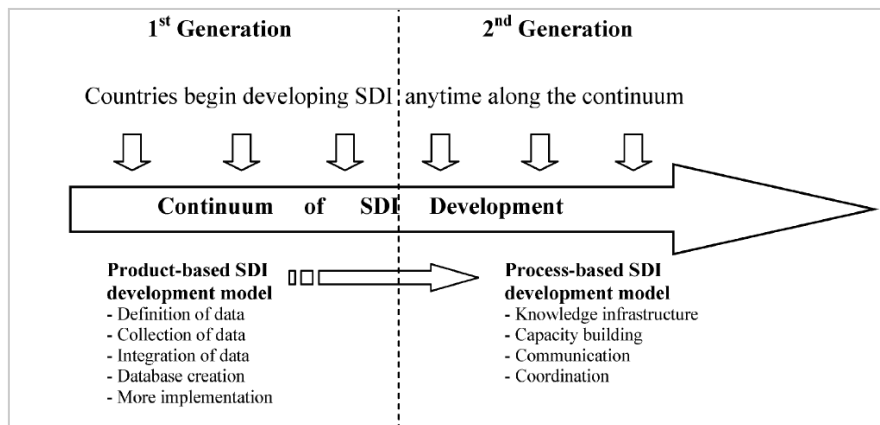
1$^{st}$ Generation

2$^{nd}$ Generation

Countries begin developing SDI anytime along the continuum

Continuum of SDI Development

**Product-based SDI development model**
- Definition of data
- Collection of data
- Integration of data
- Database creation
- More implementation

**Process-based SDI development model**
- Knowledge infrastructure
- Capacity building
- Communication
- Coordination